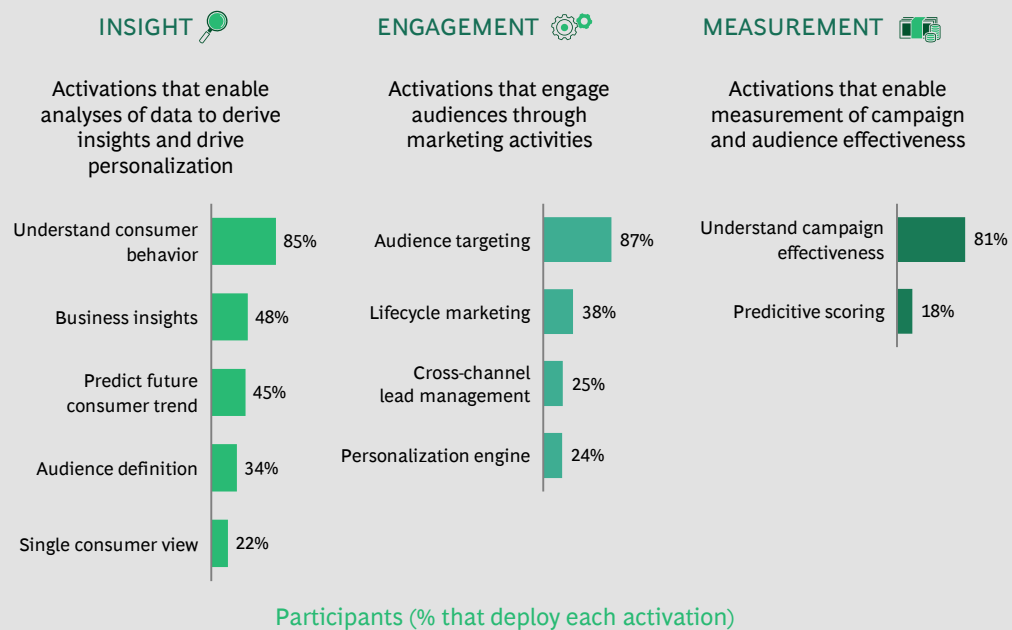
INSIGHT

Activations that enable analyses of data to derive insights and drive personalization

Understand consumer behavior 85%

Business insights 48%

Predict future consumer trend 45%

Audience definition 34%

Single consumer view 22%

ENGAGEMENT

Activations that engage audiences through marketing activities

Audience targeting 87%

Lifecycle marketing 38%

Cross-channel lead management 25%

Personalization engine 24%

MEASUREMENT

Activations that enable measurement of campaign and audience effectiveness

Understand campaign effectiveness 81%

Predicitive scoring 18%

Participants (% that deploy each activation)